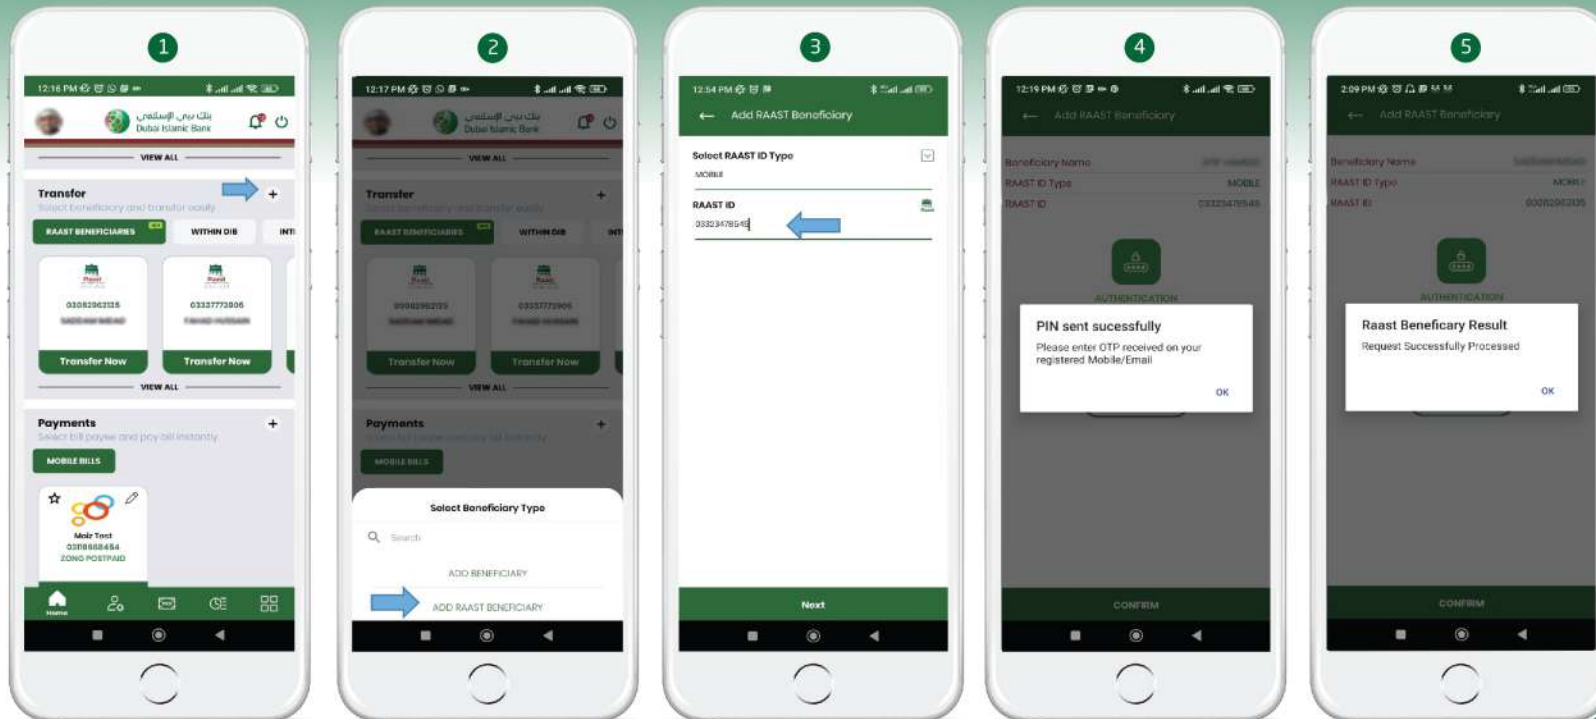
1

12:16 PM

بنك دبي الإسلامي
Dubai Islamic Bank

VIEW ALL

Transfer
Select beneficiary and transfer easily

RAAST BENEFICIARIES | WITHIN DIB | INT

03082962125
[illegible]
Transfer Now

03337773806
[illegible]
Transfer Now

VIEW ALL

Payments
Select bill payee and pay bill instantly

MOBILE BILLS

Moiz Test
03088668454
ZONG POSTPAID

Home

2

12:17 PM

بنك دبي الإسلامي
Dubai Islamic Bank

VIEW ALL

Transfer

RAAST BENEFICIARIES | WITHIN DIB | INT

Transfer Now
Transfer Now

VIEW ALL

Payments

MOBILE BILLS

Select Beneficiary Type

Search

ADD BENEFICIARY

ADD RAAST BENEFICIARY

3

12:54 PM

Add RAAST Beneficiary

Select RAAST ID Type
MOBILE

RAAST ID
03323478548

Next

4

12:19 PM

Add RAAST Beneficiary

Beneficiary Name
RAAST ID Type MOBILE
RAAST ID 03323478548

AUTHENTICATION

PIN sent sucessfully
Please enter OTP received on your registered Mobile/Email

OK

CONFIRM

5

2:09 PM

Add RAAST Beneficiary

Beneficiary Name
RAAST ID Type MOBILE
RAAST ID 03082962125

AUTHENTICATION

Raast Beneficary Result
Request Successfully Processed

OK

CONFIRM